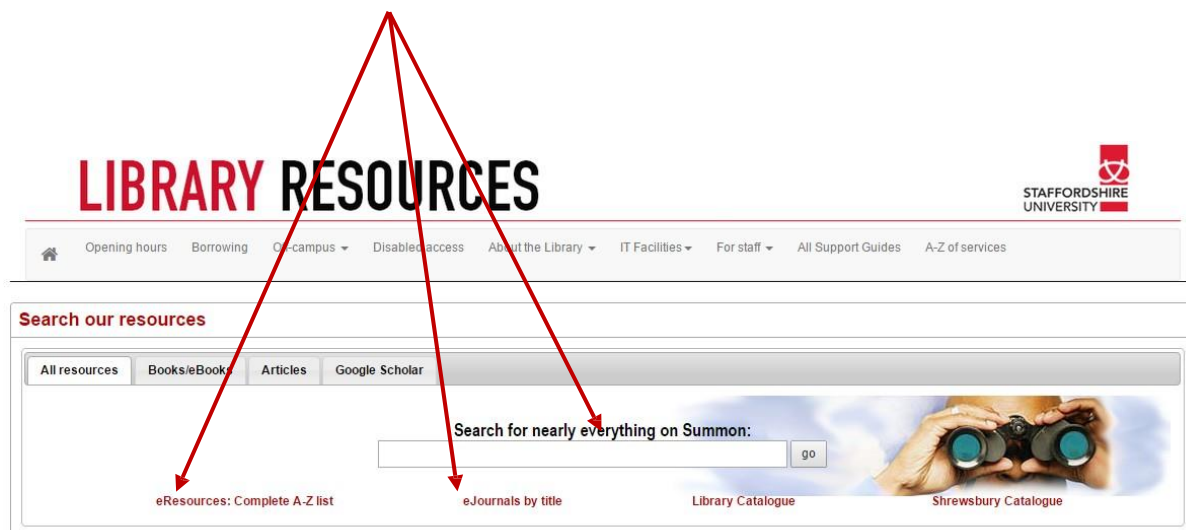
LIBRARY RESOURCES

STAFFORDSHIRE UNIVERSITY

Opening hours Borrowing On-campus Disabled access About the Library IT Facilities For staff All Support Guides A-Z of services

Search our resources

All resources Books/eBooks Articles Google Scholar

Search for nearly everything on Summon:

go

eResources: Complete A-Z list eJournals by title Library Catalogue Shrewsbury Catalogue